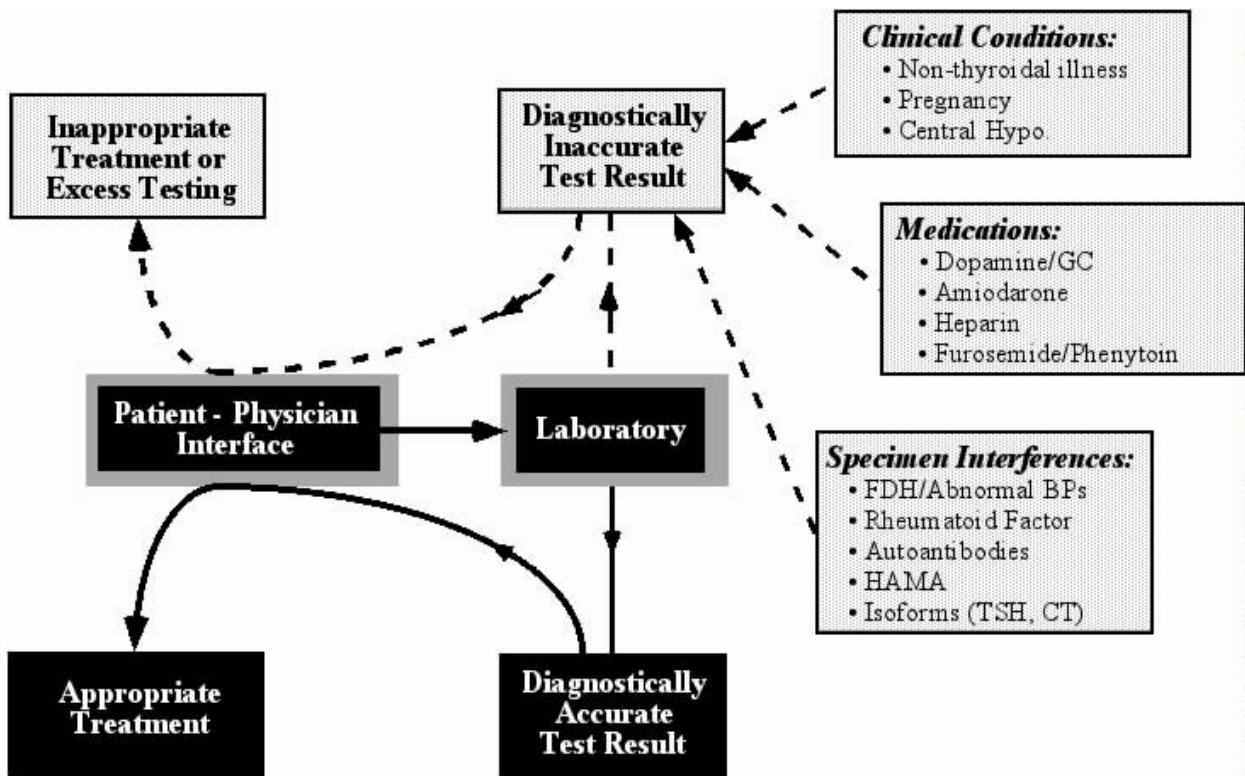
Clinical Conditions:
• Non-thyroidal illness
• Pregnancy
• Central Hypo.

Inappropriate Treatment or Excess Testing

Diagnostically Inaccurate Test Result

Medications:
• Dopamine/GC
• Amiodarone
• Heparin
• Furosemide/Phenytoin

Patient - Physician Interface

Laboratory

Specimen Interferences:
• FDH/Abnormal BPs
• Rheumatoid Factor
• Autoantibodies
• HAMA
• Isoforms (TSH, CT)

Appropriate Treatment

Diagnostically Accurate Test Result